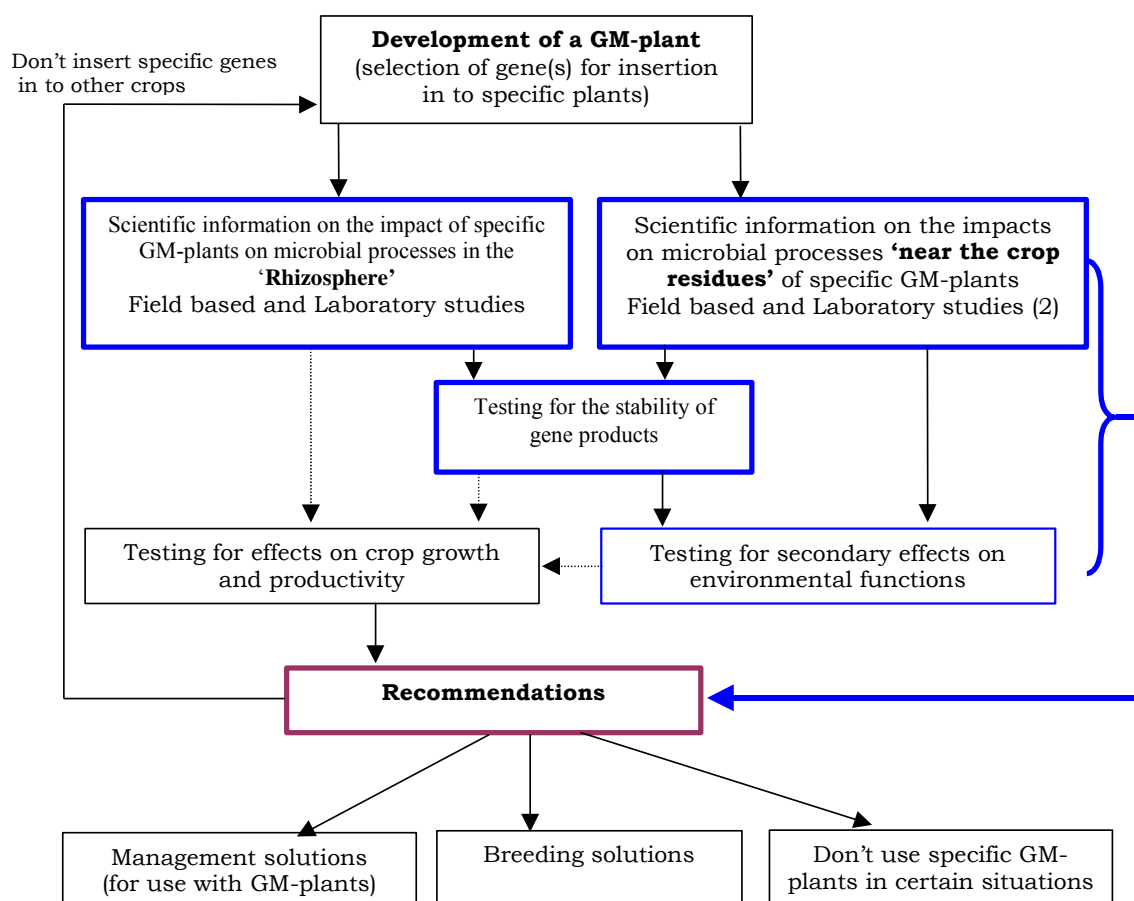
Don't insert specific genes in to other crops

**Development of a GM-plant**
(selection of gene(s) for insertion in to specific plants)

Scientific information on the impact of specific GM-plants on microbial processes in the '**Rhizosphere'**
Field based and Laboratory studies

Scientific information on the impacts on microbial processes **'near the crop residues'** of specific GM-plants
Field based and Laboratory studies (2)

Testing for the stability of gene products

Testing for effects on crop growth and productivity

Testing for secondary effects on environmental functions

**Recommendations**

Management solutions (for use with GM-plants)

Breeding solutions

Don't use specific GM-plants in certain situations